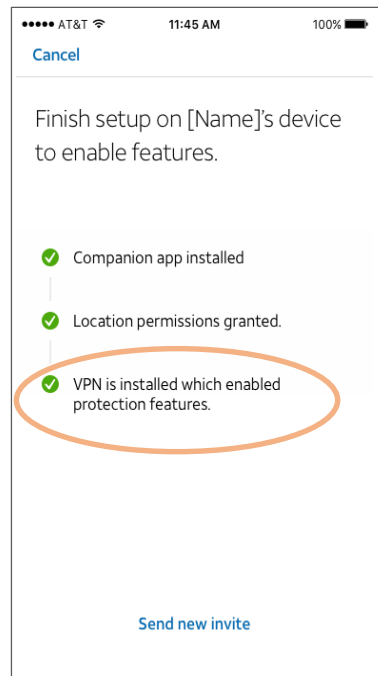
●●●●● AT&T 11:45 AM 100%

Cancel

Finish setup on [Name]'s device to enable features.

Companion app installed

Location permissions granted.

VPN is installed which enabled protection features.

Send new invite